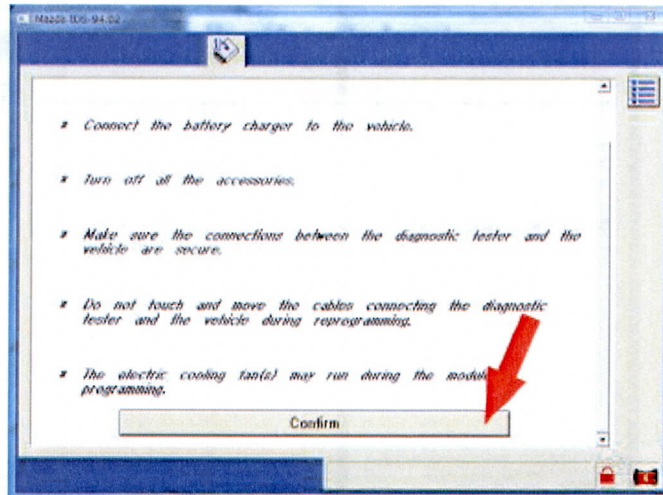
Mazda IDS-94.02

* Connect the battery charger to the vehicle.

* Turn off all the accessories.

* Make sure the connections between the diagnostic tester and the vehicle are secure.

* Do not touch and move the cables connecting the diagnostic tester and the vehicle during reprogramming.

* The electric cooling fan(s) may run during the module programming.

Confirm